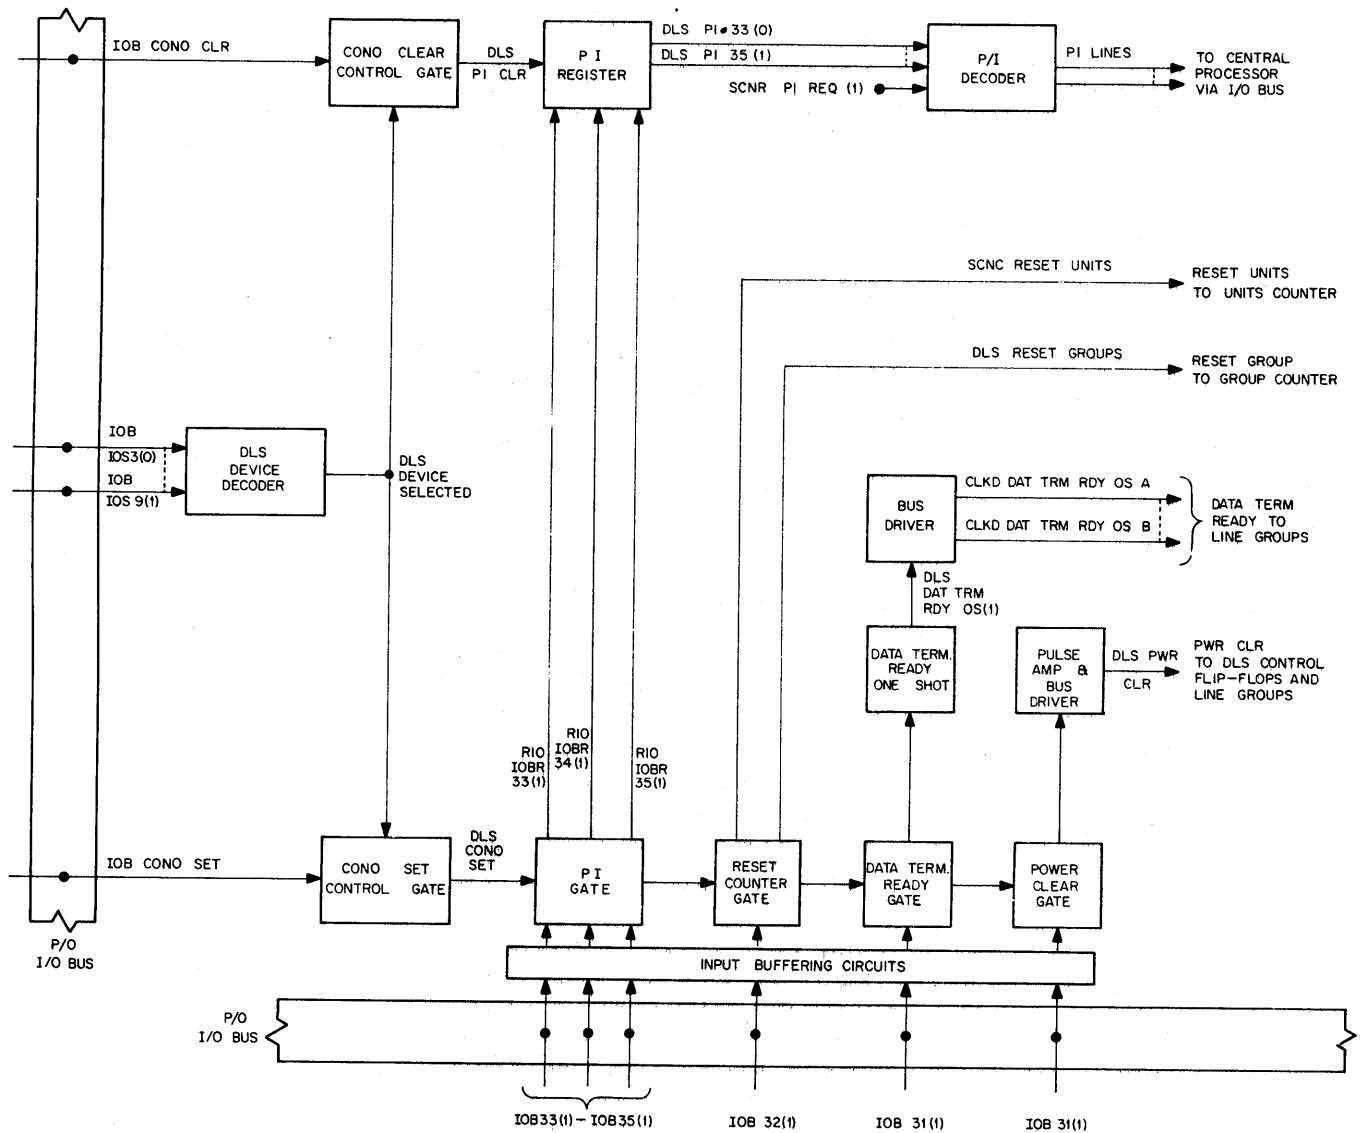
IOB CONO CLR

CONO CLEAR CONTROL GATE

DLS PI CLR

P I REGISTER

DLS PI 33 (0)

DLS PI 35 (1)

P/I DECODER

PI LINES

TO CENTRAL PROCESSOR VIA I/O BUS

SCNR PI REQ (1)

SCNC RESET UNITS

RESET UNITS TO UNITS COUNTER

DLS RESET GROUPS

RESET GROUP TO GROUP COUNTER

IOB IOS3(0)

IOB IOS 9(1)

DLS DEVICE DECODER

DLS DEVICE SELECTED

BUS DRIVER

CLKD DAT TRM RDY OS A

CLKD DAT TRM RDY OS B

DATA TERM READY TO LINE GROUPS

DLS DAT TRM RDY OS(1)

DATA TERM. READY ONE SHOT

PULSE AMP & BUS DRIVER

DLS PWR CLR

PWR CLR TO DLS CONTROL FLIP-FLOPS AND LINE GROUPS

RIO IOBR 33(1)

RIO IOBR 34(1)

RIO IOBR 35(1)

IOB CONO SET

CONO SET CONTROL GATE

DLS CONO SET

P I GATE

RESET COUNTER GATE

DATA TERM. READY GATE

POWER CLEAR GATE

P/O I/O BUS

INPUT BUFFERING CIRCUITS

P/O I/O BUS

IOB33(1) – IOB35(1)

IOB 32(1)

IOB 31(1)

IOB 31(1)